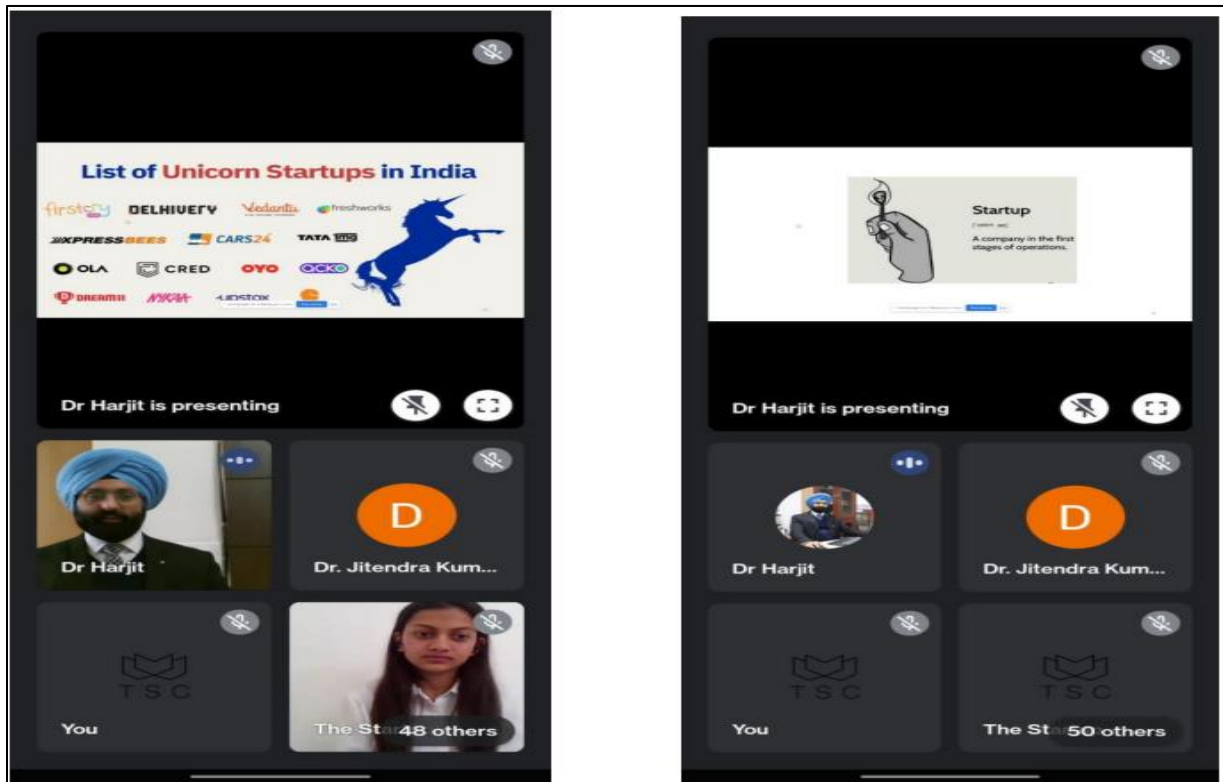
List of Unicorn Startups in India

firstcry DELHIVERY Vedantu freshworks
XPRESSBEES CARS24 TATA 1mg
OLA CRED OYO ACKO
DREAM11 NYKAA upstox

Dr Harjit is presenting

Dr Harjit

D

Dr. Jitendra Kum...

TSC

You

The St 48 others

Startup
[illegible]
A company in the first stages of operations.

Dr Harjit is presenting

Dr Harjit

D

Dr. Jitendra Kum...

TSC

You

TSC

The St 50 others